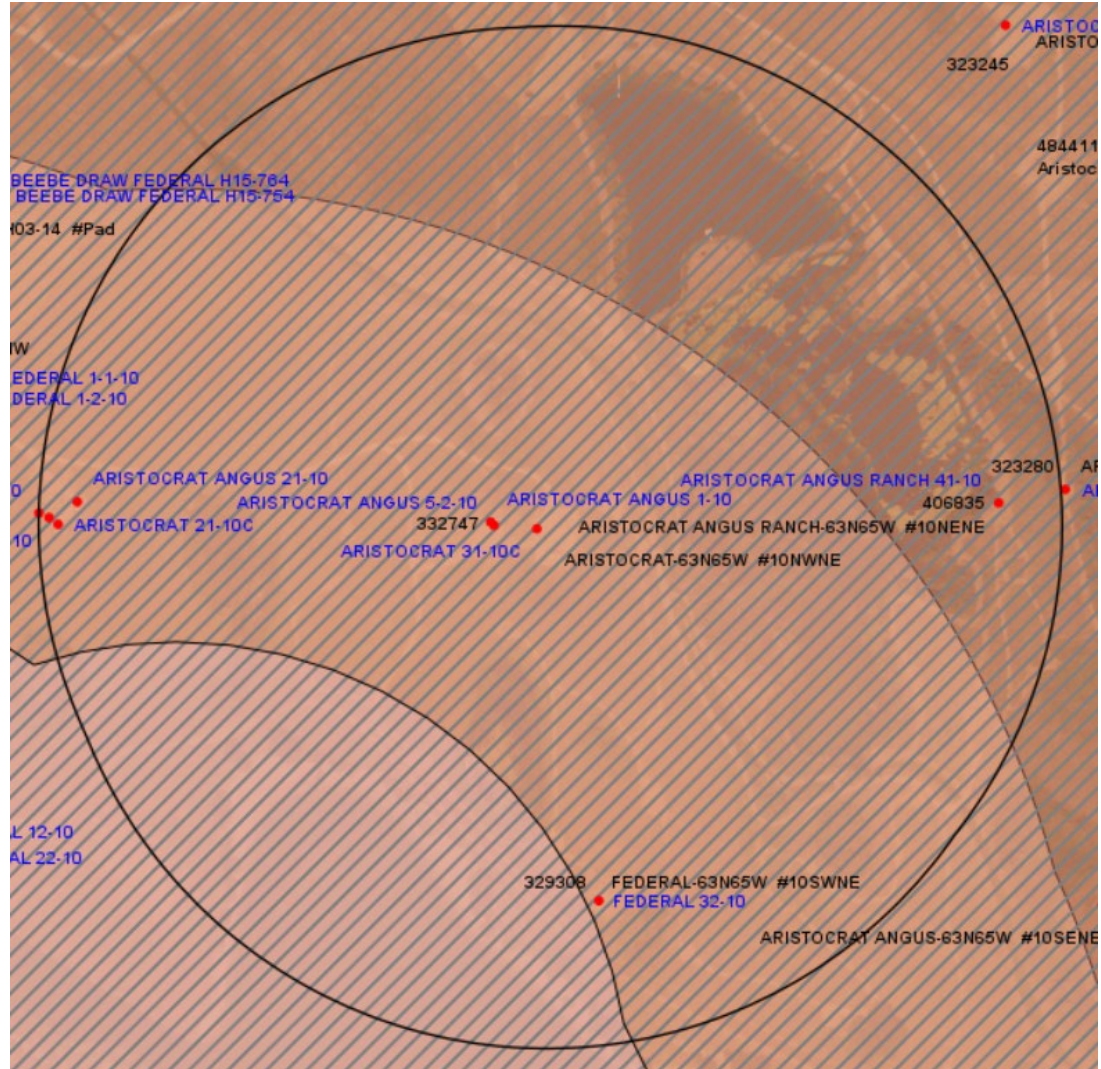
ARISTOC
ARISTO
323245

48441
Aristoc

BEEBE DRAW FEDERAL H15-764
BEEBE DRAW FEDERAL H15-754
03-14 #Pad

W
EDERAL 1-1-10
DERAL 1-2-10

0
10
ARISTOCRAT ANGUS 21-10
ARISTOCRAT 21-10C
ARISTOCRAT ANGUS 5-2-10
332747
ARISTOCRAT 31-10C
ARISTOCRAT ANGUS 1-10
ARISTOCRAT ANGUS RANCH 41-10
323280
AF
406835
AI
ARISTOCRAT ANGUS RANCH-63N65W #10NENE
ARISTOCRAT-63N65W #10NWNE

L 12-10
AL 22-10

329308
FEDERAL-63N65W #10SWNE
FEDERAL 32-10
ARISTOCRAT ANGUS-63N65W #10SENE